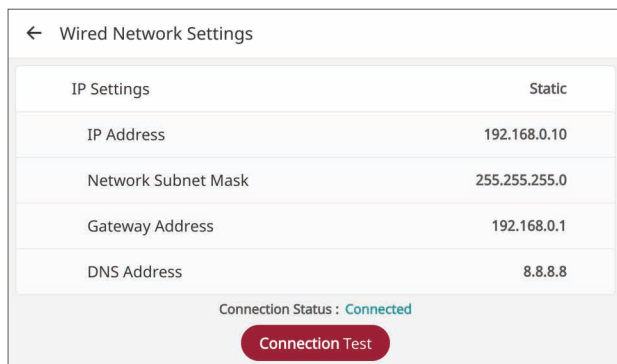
← Wired Network Settings

IP Settings Static

IP Address 192.168.0.10

Network Subnet Mask 255.255.255.0

Gateway Address 192.168.0.1

DNS Address 8.8.8.8

Connection Status : Connected

Connection Test